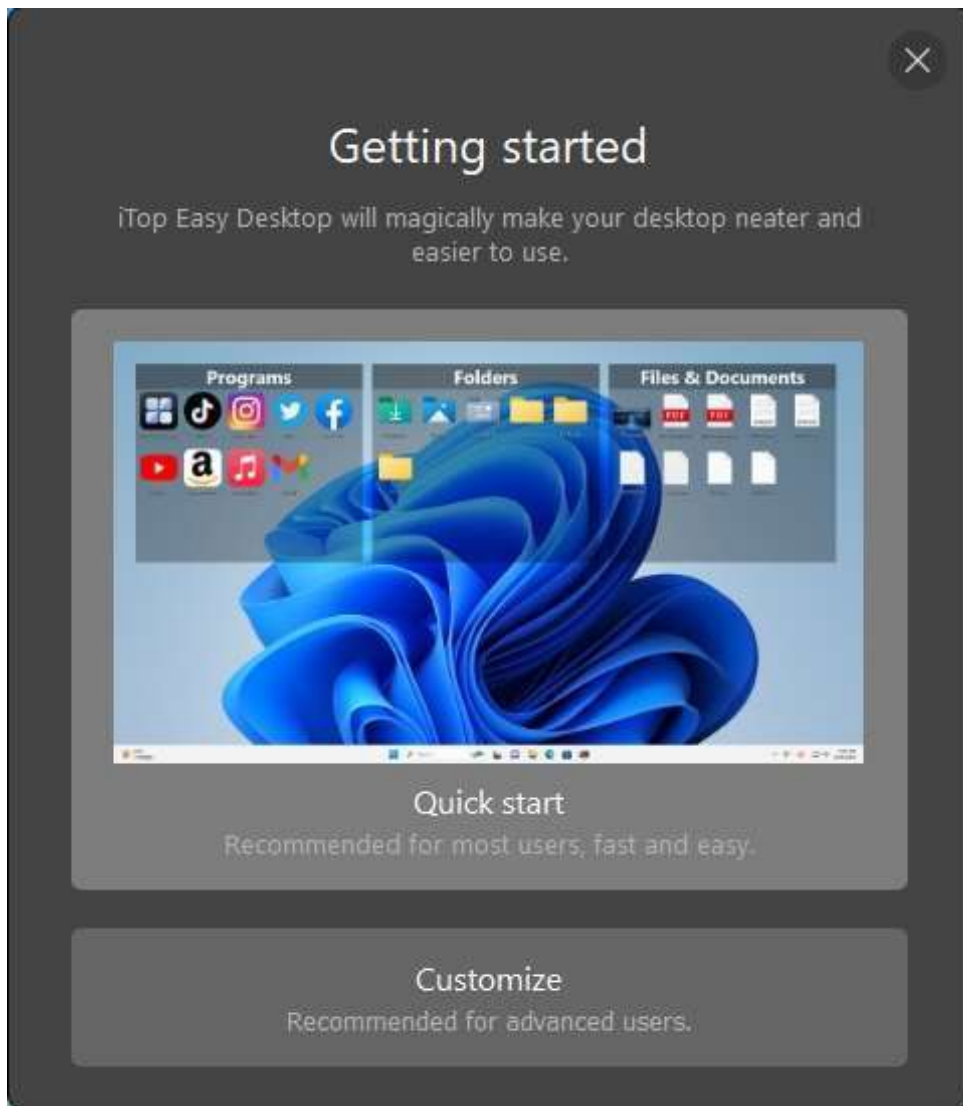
Getting started

iTop Easy Desktop will magically make your desktop neater and easier to use.

Programs

Folders

Files & Documents

Quick start

Recommended for most users, fast and easy.

Customize

Recommended for advanced users.